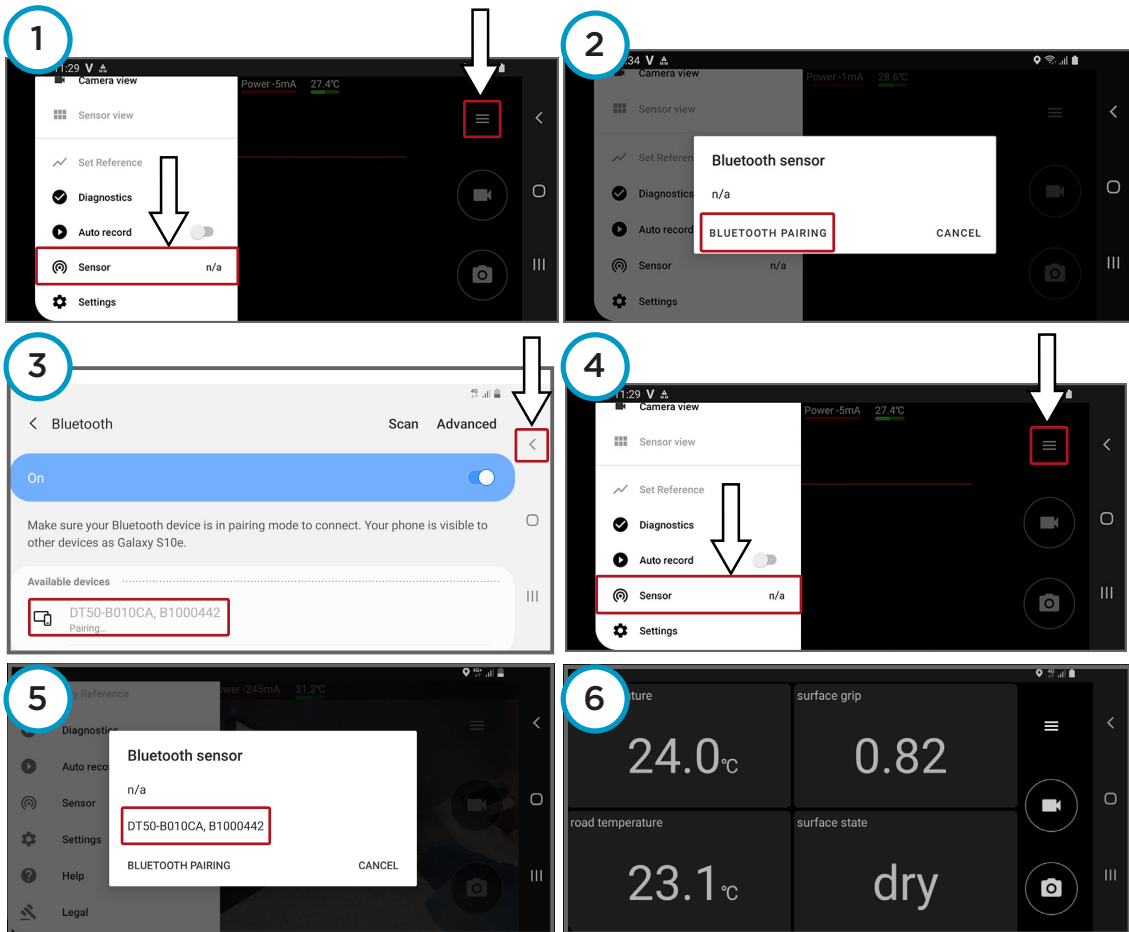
1

11:29 V

Camera view

Power -5mA 27.4℃

Sensor view

Set Reference

Diagnostics

Auto record

Sensor n/a

Settings

2

:34 V

Camera view

Power -1mA 28.6℃

Sensor view

Set Referen

Diagnostics

Auto record

Sensor n/a

Settings

Bluetooth sensor

n/a

BLUETOOTH PAIRING CANCEL

3

Bluetooth Scan Advanced

On

Make sure your Bluetooth device is in pairing mode to connect. Your phone is visible to other devices as Galaxy S10e.

Available devices

DT50-B010CA, B1000442
Pairing...

4

11:29 V

Camera view

Power -5mA 27.4℃

Sensor view

Set Reference

Diagnostics

Auto record

Sensor n/a

Settings

5

y Reference

wer -245mA 31.2℃

Diagnostics

Auto reco

Sensor

Settings

Help

Legal

Bluetooth sensor

n/a

DT50-B010CA, B1000442

BLUETOOTH PAIRING CANCEL

6

ture

24.0℃

surface grip

0.82

road temperature

23.1℃

surface state

dry